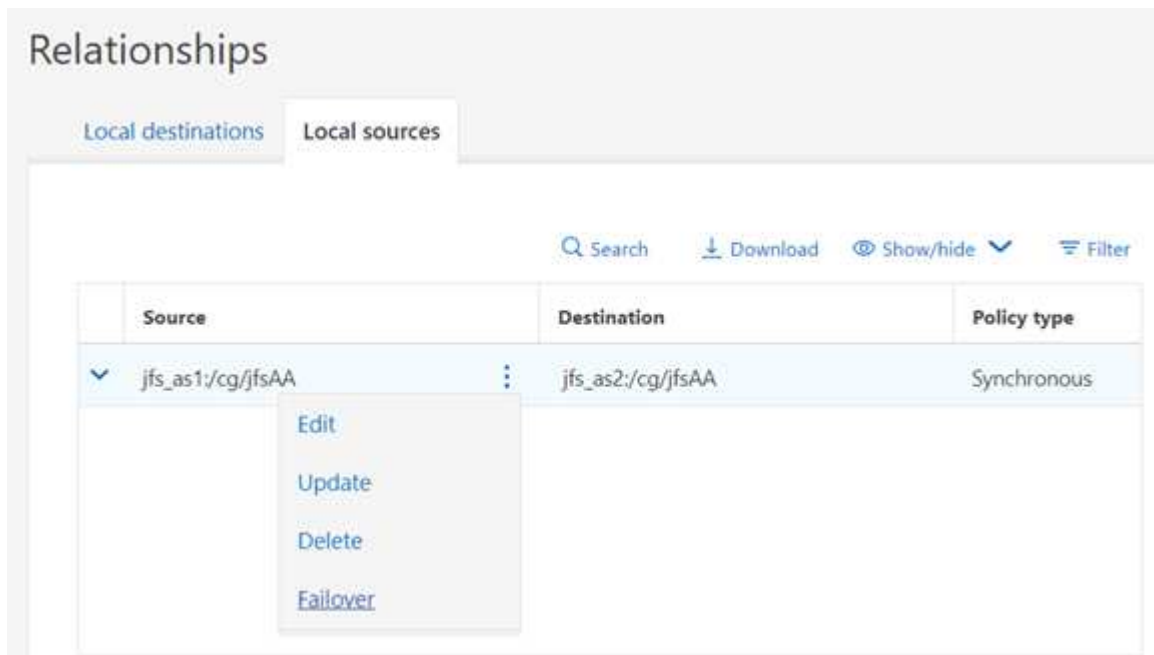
Relationships

Local destinations

Local sources

Search

Download

Show/hide

Filter

| Source | Destination | Policy type |
|---|---|---|
| jfs_as1:/cg/jfsAA | jfs_as2:/cg/jfsAA | Synchronous |

Edit

Update

Delete

Failover